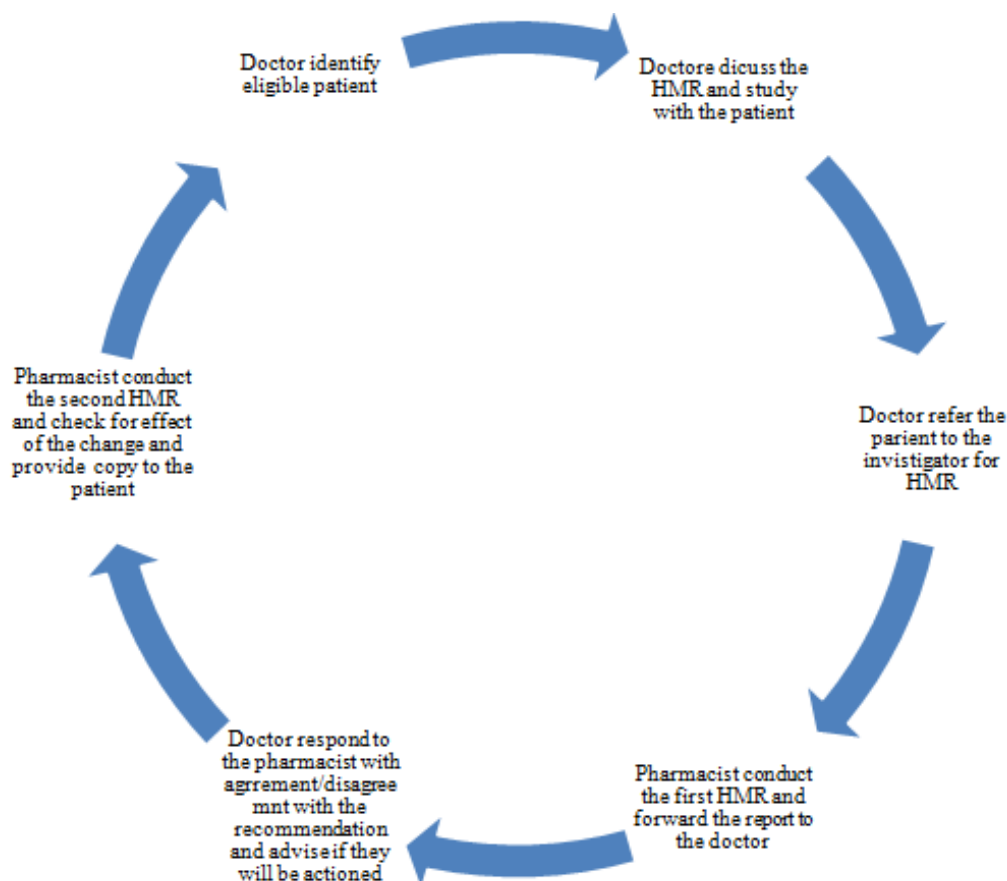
Doctor identify eligible patient

Doctore dicuss the HMR and study with the patient

Doctor refer the parient to the invistigator for HMR

Pharmacist conduct the first HMR and forward the report to the doctor

Doctor respond to the pharmacist with agrrement/disagree mnt with the recommendation and advise if they will be actioned

Pharmacist conduct the second HMR and check for effect of the change and provide copy to the patient